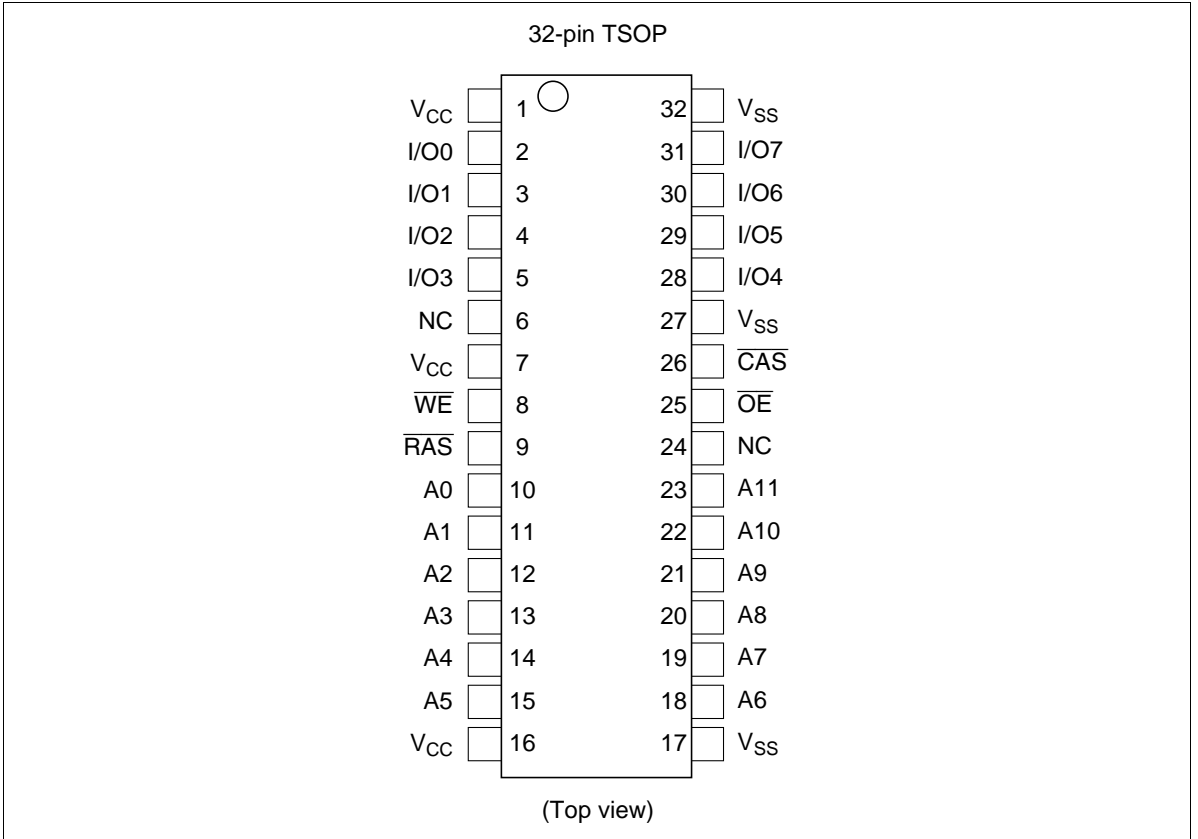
32-pin TSOP

$V_{CC}$ 1
I/O0 2
I/O1 3
I/O2 4
I/O3 5
NC 6
$V_{CC}$ 7
$\overline{WE}$ 8
$\overline{RAS}$ 9
A0 10
A1 11
A2 12
A3 13
A4 14
A5 15
$V_{CC}$ 16

32 $V_{SS}$
31 I/O7
30 I/O6
29 I/O5
28 I/O4
27 $V_{SS}$
26 $\overline{CAS}$
25 $\overline{OE}$
24 NC
23 A11
22 A10
21 A9
20 A8
19 A7
18 A6
17 $V_{SS}$

(Top view)